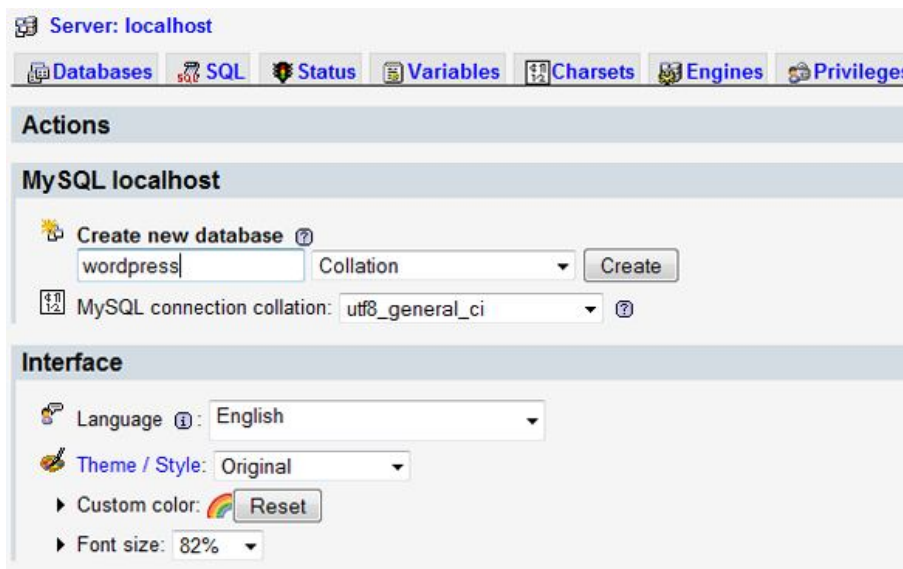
Server: localhost

Databases SQL Status Variables Charsets Engines Privileges

Actions

MySQL localhost

Create new database

wordpress

Collation

Create

MySQL connection collation: utf8_general_ci

Interface

Language : English

Theme / Style: Original

Custom color: Reset

Font size: 82%